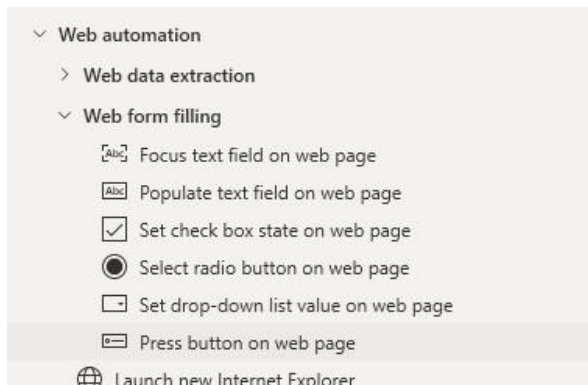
Web automation
Web data extraction
Web form filling
Abc Focus text field on web page
Abc Populate text field on web page
Set check box state on web page
Select radio button on web page
Set drop-down list value on web page
Press button on web page
Launch new Internet Explorer